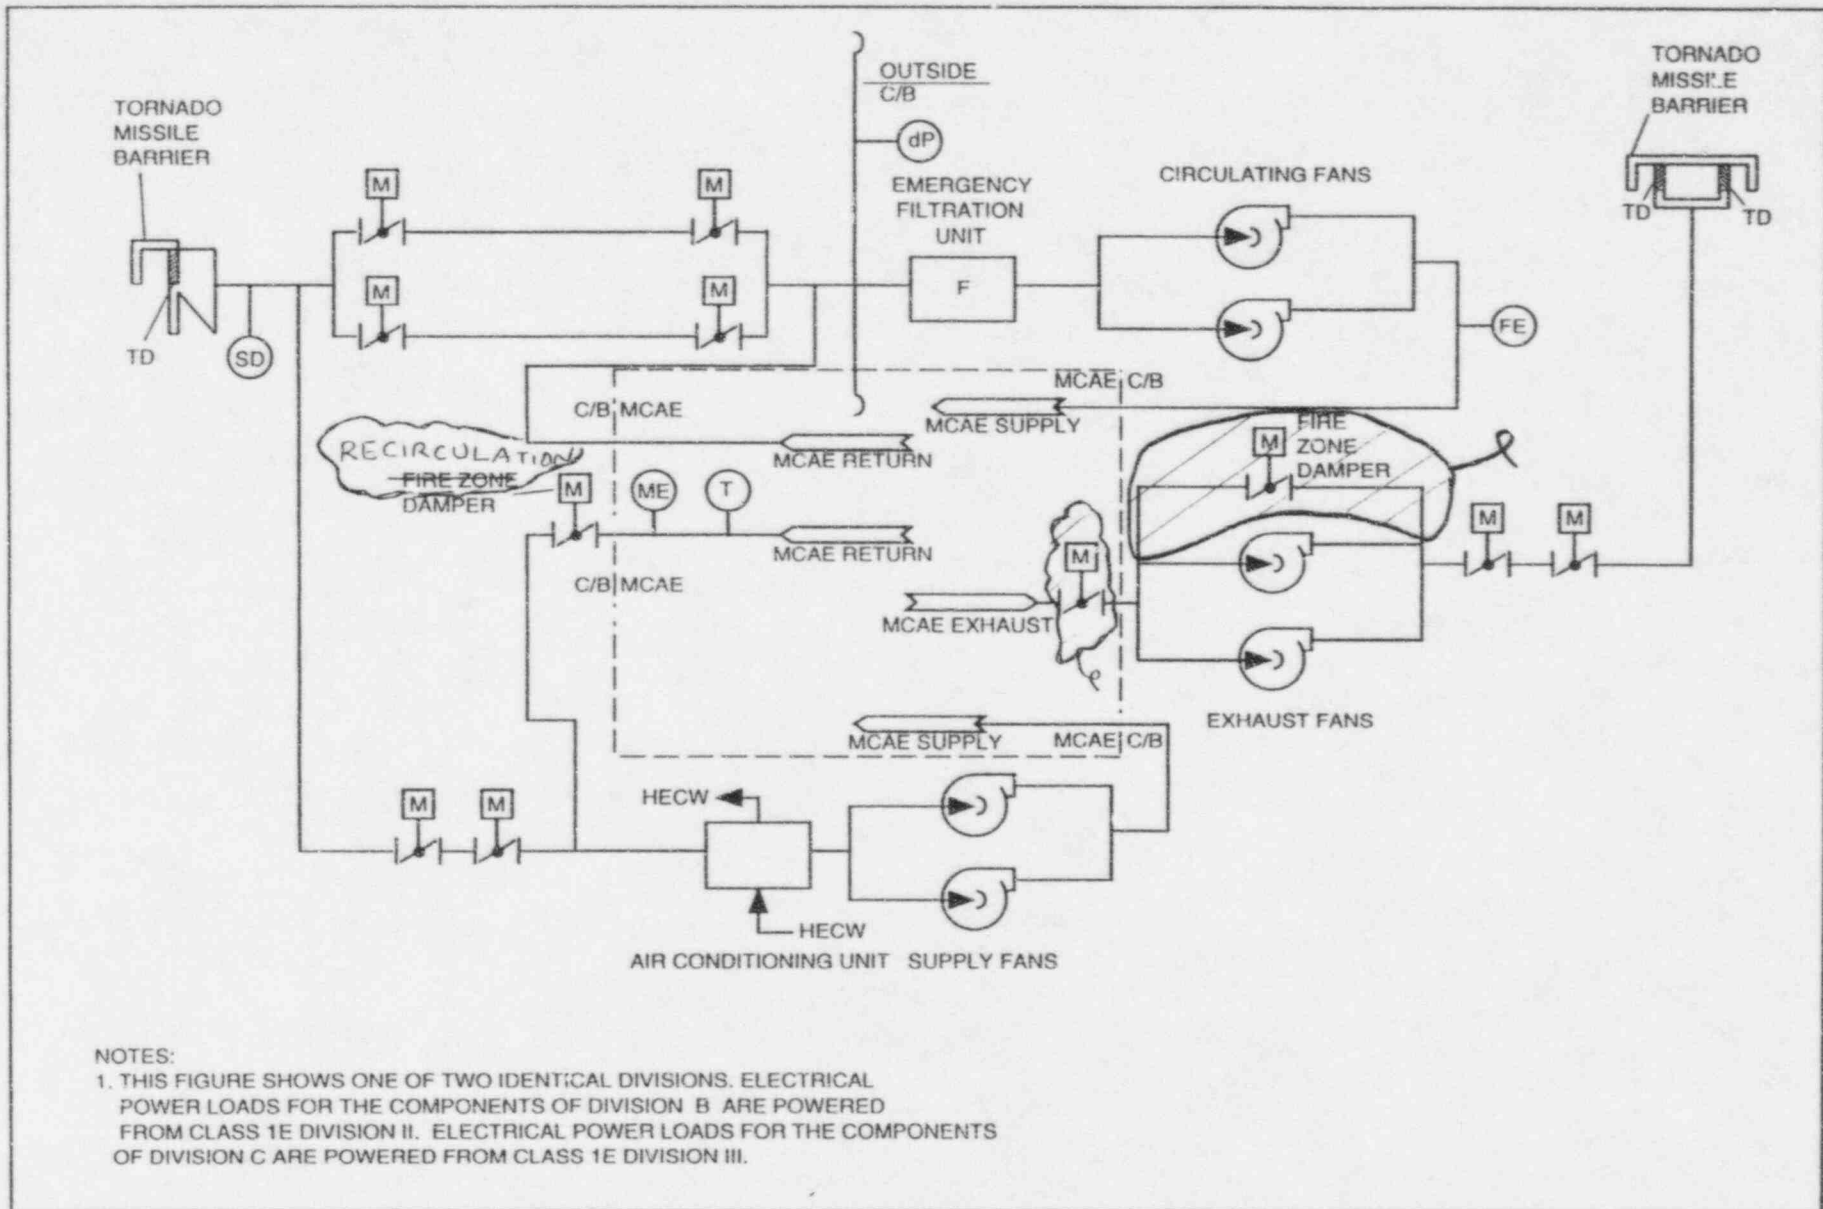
TORNADO MISSILE BARRIER

TD

SD

M

M

M

M

OUTSIDE C/B

dP

EMERGENCY FILTRATION UNIT

F

CIRCULATING FANS

TORNADO MISSILE BARRIER

TD

TD

FE

MCAE C/B

C/B MCAE

MCAE SUPPLY

RECIRCULATION

FIRE ZONE DAMPER

MCAE RETURN

M

ME

T

FIRE ZONE DAMPER

M

MCAE RETURN

C/B MCAE

M

MCAE EXHAUST

M

M

EXHAUST FANS

MCAE SUPPLY

MCAE C/B

M

M

HECW

HECW

AIR CONDITIONING UNIT

SUPPLY FANS

NOTES:
1. THIS FIGURE SHOWS ONE OF TWO IDENTICAL DIVISIONS. ELECTRICAL POWER LOADS FOR THE COMPONENTS OF DIVISION B ARE POWERED FROM CLASS 1E DIVISION II. ELECTRICAL POWER LOADS FOR THE COMPONENTS OF DIVISION C ARE POWERED FROM CLASS 1E DIVISION III.